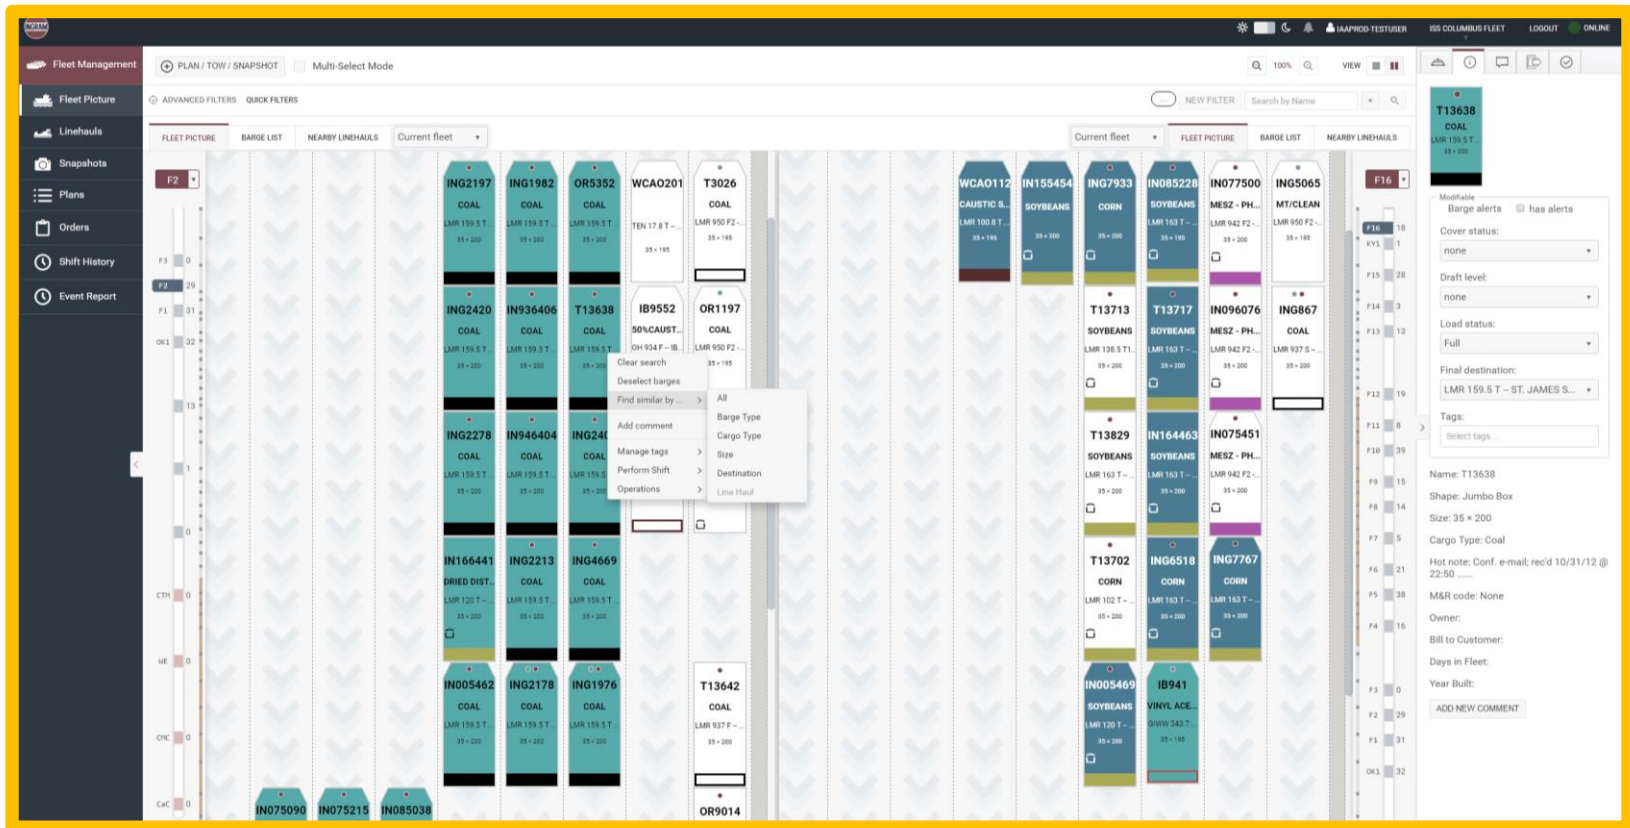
IAAPROD-TESTUSER ISS COLUMBUS FLEET LOGOUT ONLINE

Fleet Management
Fleet Picture
Linehauls
Snapshots
Plans
Orders
Shift History
Event Report

PLAN / TOW / SNAPSHOT
Multi-Select Mode
100%
VIEW

ADVANCED FILTERS QUICK FILTERS
NEW FILTER
Search by Name

FLEET PICTURE BARGE LIST NEARBY LINEHAULS Current fleet
Current fleet FLEET PICTURE BARGE LIST NEARBY LINEHAULS

F2
F16

ING2197 COAL LMR 159.5 T 35×200
ING1982 COAL LMR 159.5 T 35×200
OR5352 COAL LMR 159.5 T 35×200
WCAO201 TEN 17.8 T 35×195
T3026 COAL LMR 950 F2 35×195
ING2420 COAL LMR 159.5 T 35×200
IN936406 COAL LMR 159.5 T 35×200
T13638 COAL LMR 159.5 T 35×200
IB9552 50%CAUST... OH 934 F – IB
OR1197 COAL LMR 950 F2 35×195
ING2278 COAL LMR 159.5 T 35×200
IN946404 COAL LMR 159.5 T 35×200
ING24 COAL LMR 159.5
IN166441 DRIED DIST... LMR 120 T 35×200
ING2213 COAL LMR 159.5 T 35×200
ING4669 COAL LMR 159.5 T 35×200
IN005462 COAL LMR 159.5 T 35×200
ING2178 COAL LMR 159.5 T 35×200
ING1976 COAL LMR 159.5 T 35×200
T13642 COAL LMR 937 F 35×200
OR9014
IN075090 IN075215 IN085038

Clear search
Deselect barges
Find similar by ...
Add comment
Manage tags
Perform Shift
Operations

All
Barge Type
Cargo Type
Size
Destination
Line Haul

WCAO112 CAUSTIC S... LMR 100.8 T 35×195
IN155454 SOYBEANS 35×200
ING7933 CORN 35×200
IN085228 SOYBEANS LMR 163 T 35×195
IN077500 MESZ - PH... LMR 942 F2 35×200
ING5065 MT/CLEAN LMR 950 F2 35×195
T13713 SOYBEANS LMR 138.5 T1 35×200
T13717 SOYBEANS LMR 163 T 35×200
IN096076 MESZ - PH... LMR 942 F2 35×200
ING867 COAL LMR 937 S 35×200
T13829 SOYBEANS LMR 163 T 35×200
IN164463 SOYBEANS LMR 163 T 35×200
IN075451 MESZ - PH... LMR 942 F2 35×200
T13702 CORN LMR 102 T 35×200
ING6518 CORN LMR 163 T 35×200
ING7767 CORN LMR 163 T 35×200
IN005469 SOYBEANS LMR 120 T 35×200
IB941 VINYL ACE... GIWW 343 T 35×195

F3 0 F2 29 F1 31 OK1 32 13 1 0 CTH 0 ME 0 CHC 0 CaC 0
F16 18 KY1 1 F15 28 F14 3 F13 13 F12 19 F11 8 F10 39 F9 15 F8 14 F7 5 F6 21 F5 38 F4 16 F3 0 F2 29 F1 31 OK1 32

T13638 COAL LMR 159.5 T 35×200
Modifiable
Barge alerts has alerts
Cover status: none
Draft level: none
Load status: Full
Final destination: LMR 159.5 T – ST. JAMES S...
Tags: Select tags...
Name: T13638
Shape: Jumbo Box
Size: 35 × 200
Cargo Type: Coal
Hot note: Conf. e-mail; rec'd 10/31/12 @ 22:50 ......
M&R code: None
Owner:
Bill to Customer:
Days in Fleet:
Year Built:
ADD NEW COMMENT